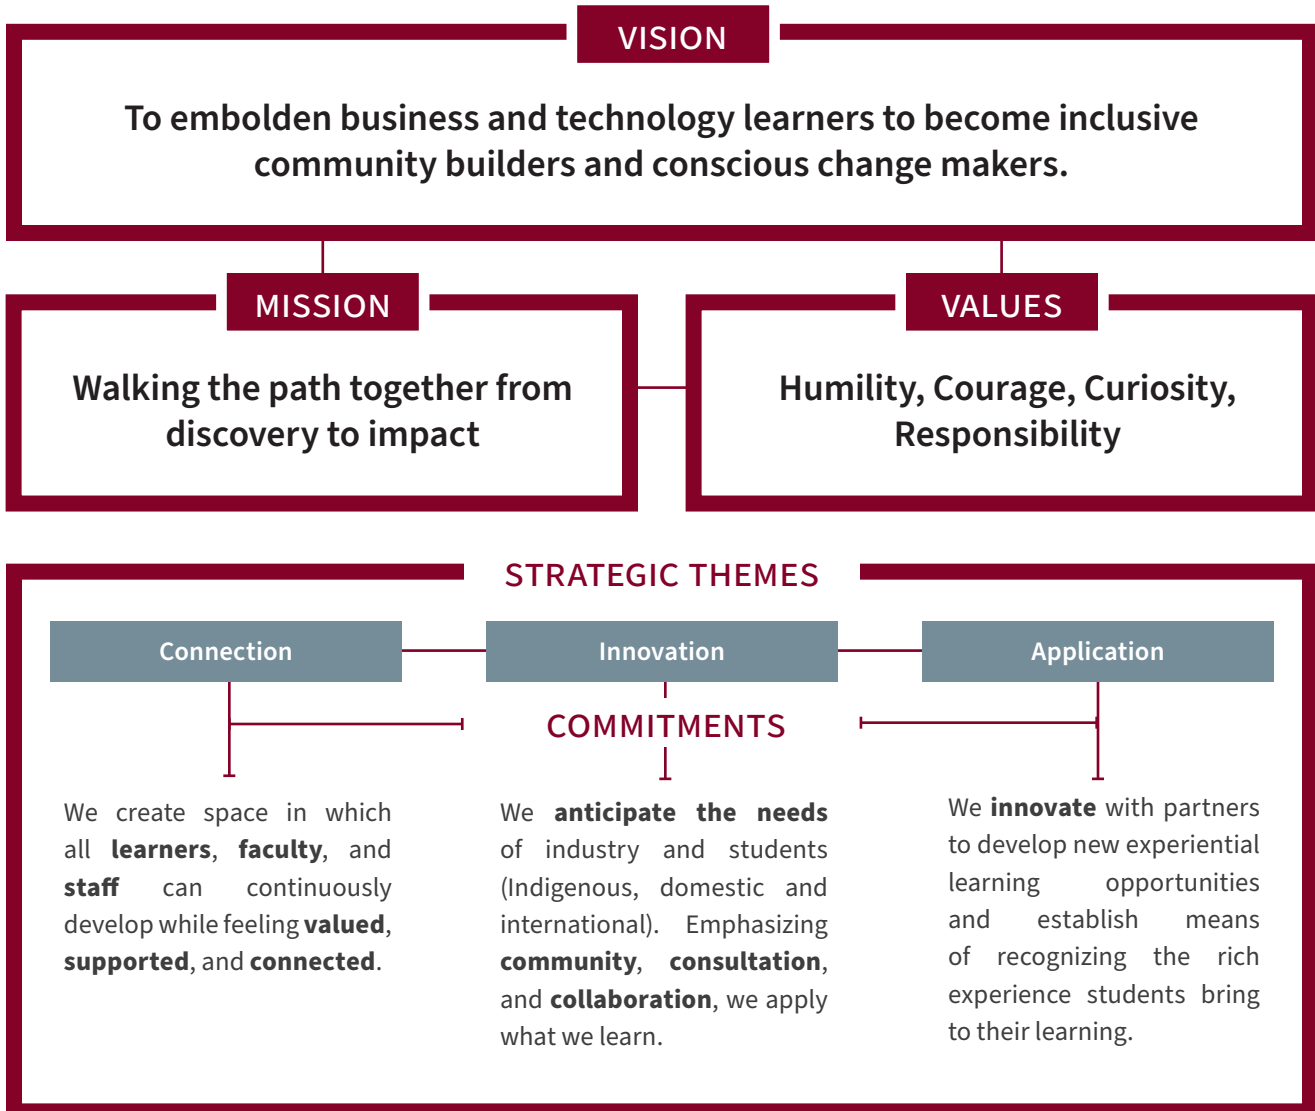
VISION

To embolden business and technology learners to become inclusive community builders and conscious change makers.

MISSION

Walking the path together from discovery to impact

VALUES

Humility, Courage, Curiosity, Responsibility

STRATEGIC THEMES

Connection

Innovation

Application

COMMITMENTS

We create space in which all learners, faculty, and staff can continuously develop while feeling valued, supported, and connected.

We anticipate the needs of industry and students (Indigenous, domestic and international). Emphasizing community, consultation, and collaboration, we apply what we learn.

We innovate with partners to develop new experiential learning opportunities and establish means of recognizing the rich experience students bring to their learning.